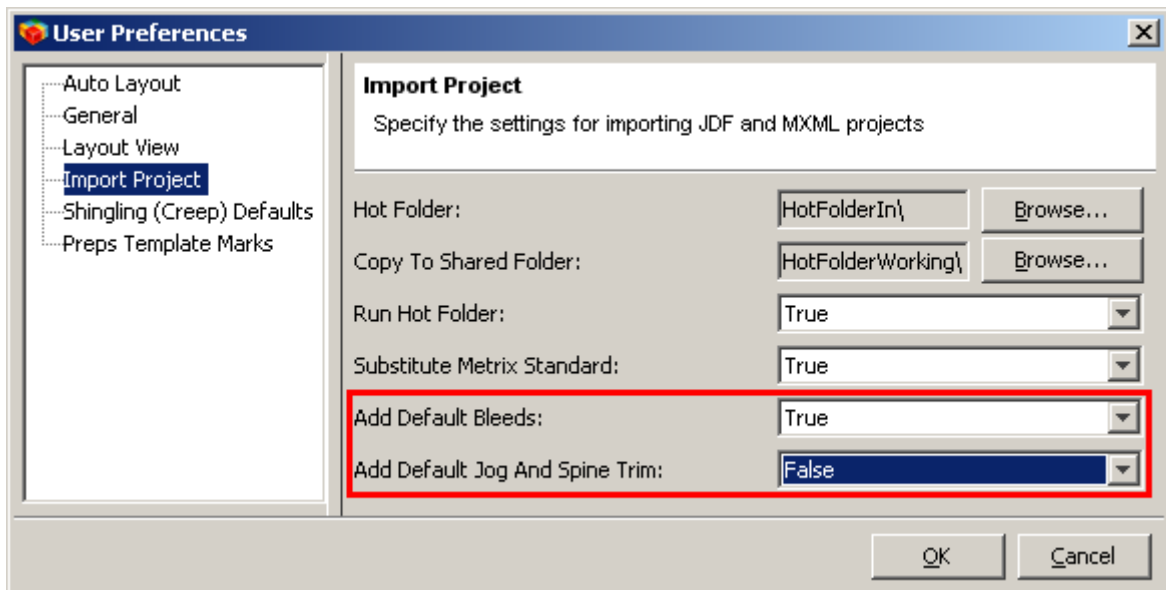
User Preferences

Auto Layout
General
Layout View
Import Project
Shingling (Creep) Defaults
Preps Template Marks

Import Project
Specify the settings for importing JDF and MXML projects

Hot Folder: HotFolderIn\ Browse...
Copy To Shared Folder: HotFolderWorking\ Browse...
Run Hot Folder: True
Substitute Metrix Standard: True
Add Default Bleeds: True
Add Default Jog And Spine Trim: False

OK Cancel